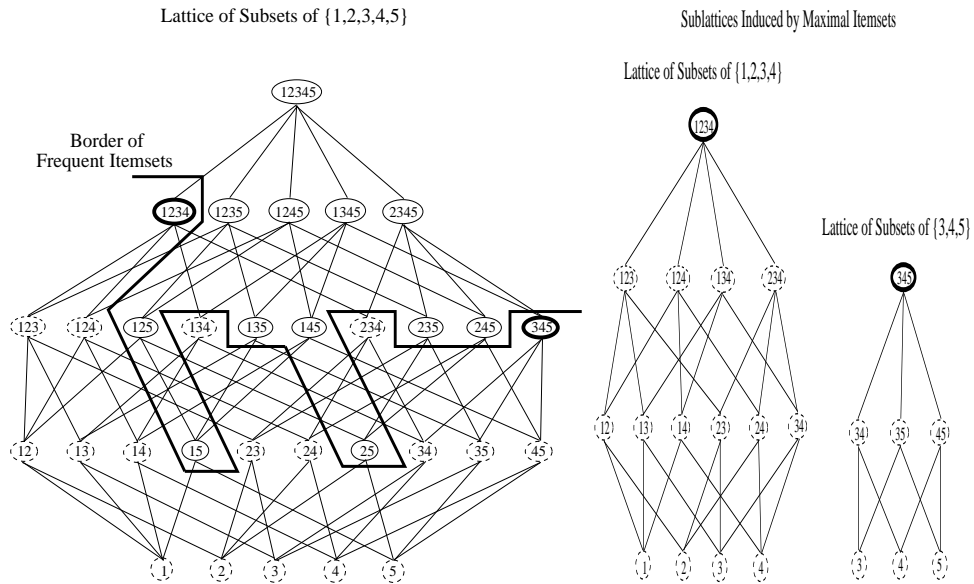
Lattice of Subsets of {1,2,3,4,5}

Sublattices Induced by Maximal Itemsets

Lattice of Subsets of {1,2,3,4}

Lattice of Subsets of {3,4,5}

Border of Frequent Itemsets

12345

1234 1235 1245 1345 2345

123 124 125 134 135 145 234 235 245 345

12 13 14 15 23 24 25 34 35 45

1 2 3 4 5

1234

123 124 134 234

12 13 14 23 24 34

1 2 3 4

345

34 35 45

3 4 5